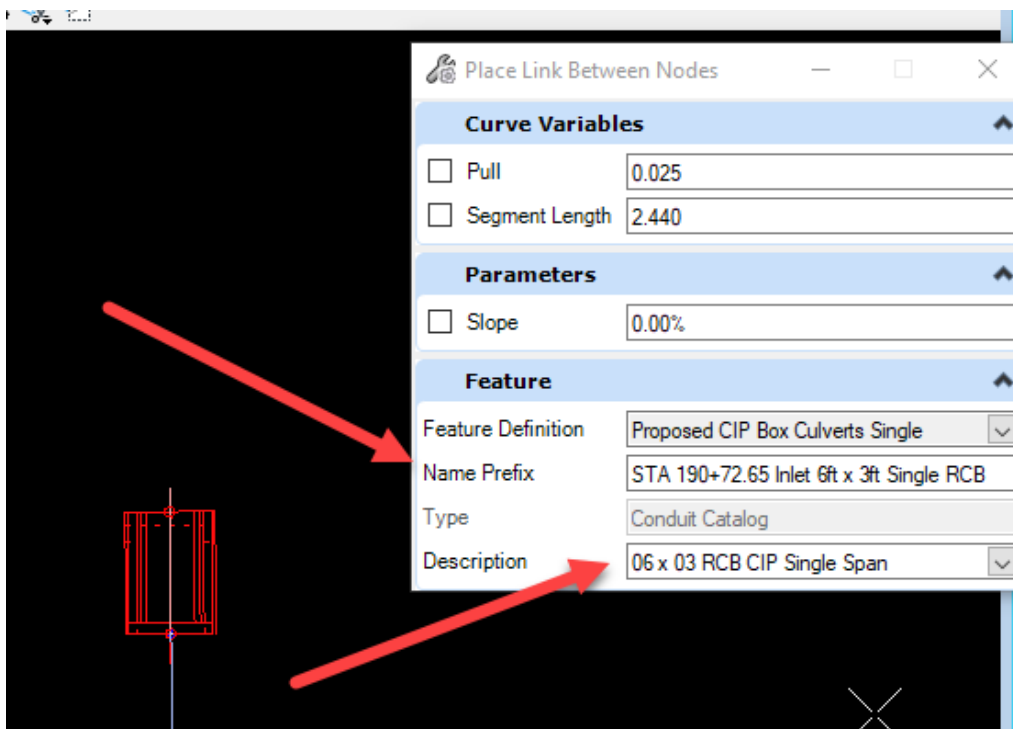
Place Link Between Nodes

Curve Variables

Pull 0.025

Segment Length 2.440

Parameters

Slope 0.00%

Feature

Feature Definition Proposed CIP Box Culverts Single

Name Prefix STA 190+72.65 Inlet 6ft x 3ft Single RCB

Type Conduit Catalog

Description 06 x 03 RCB CIP Single Span